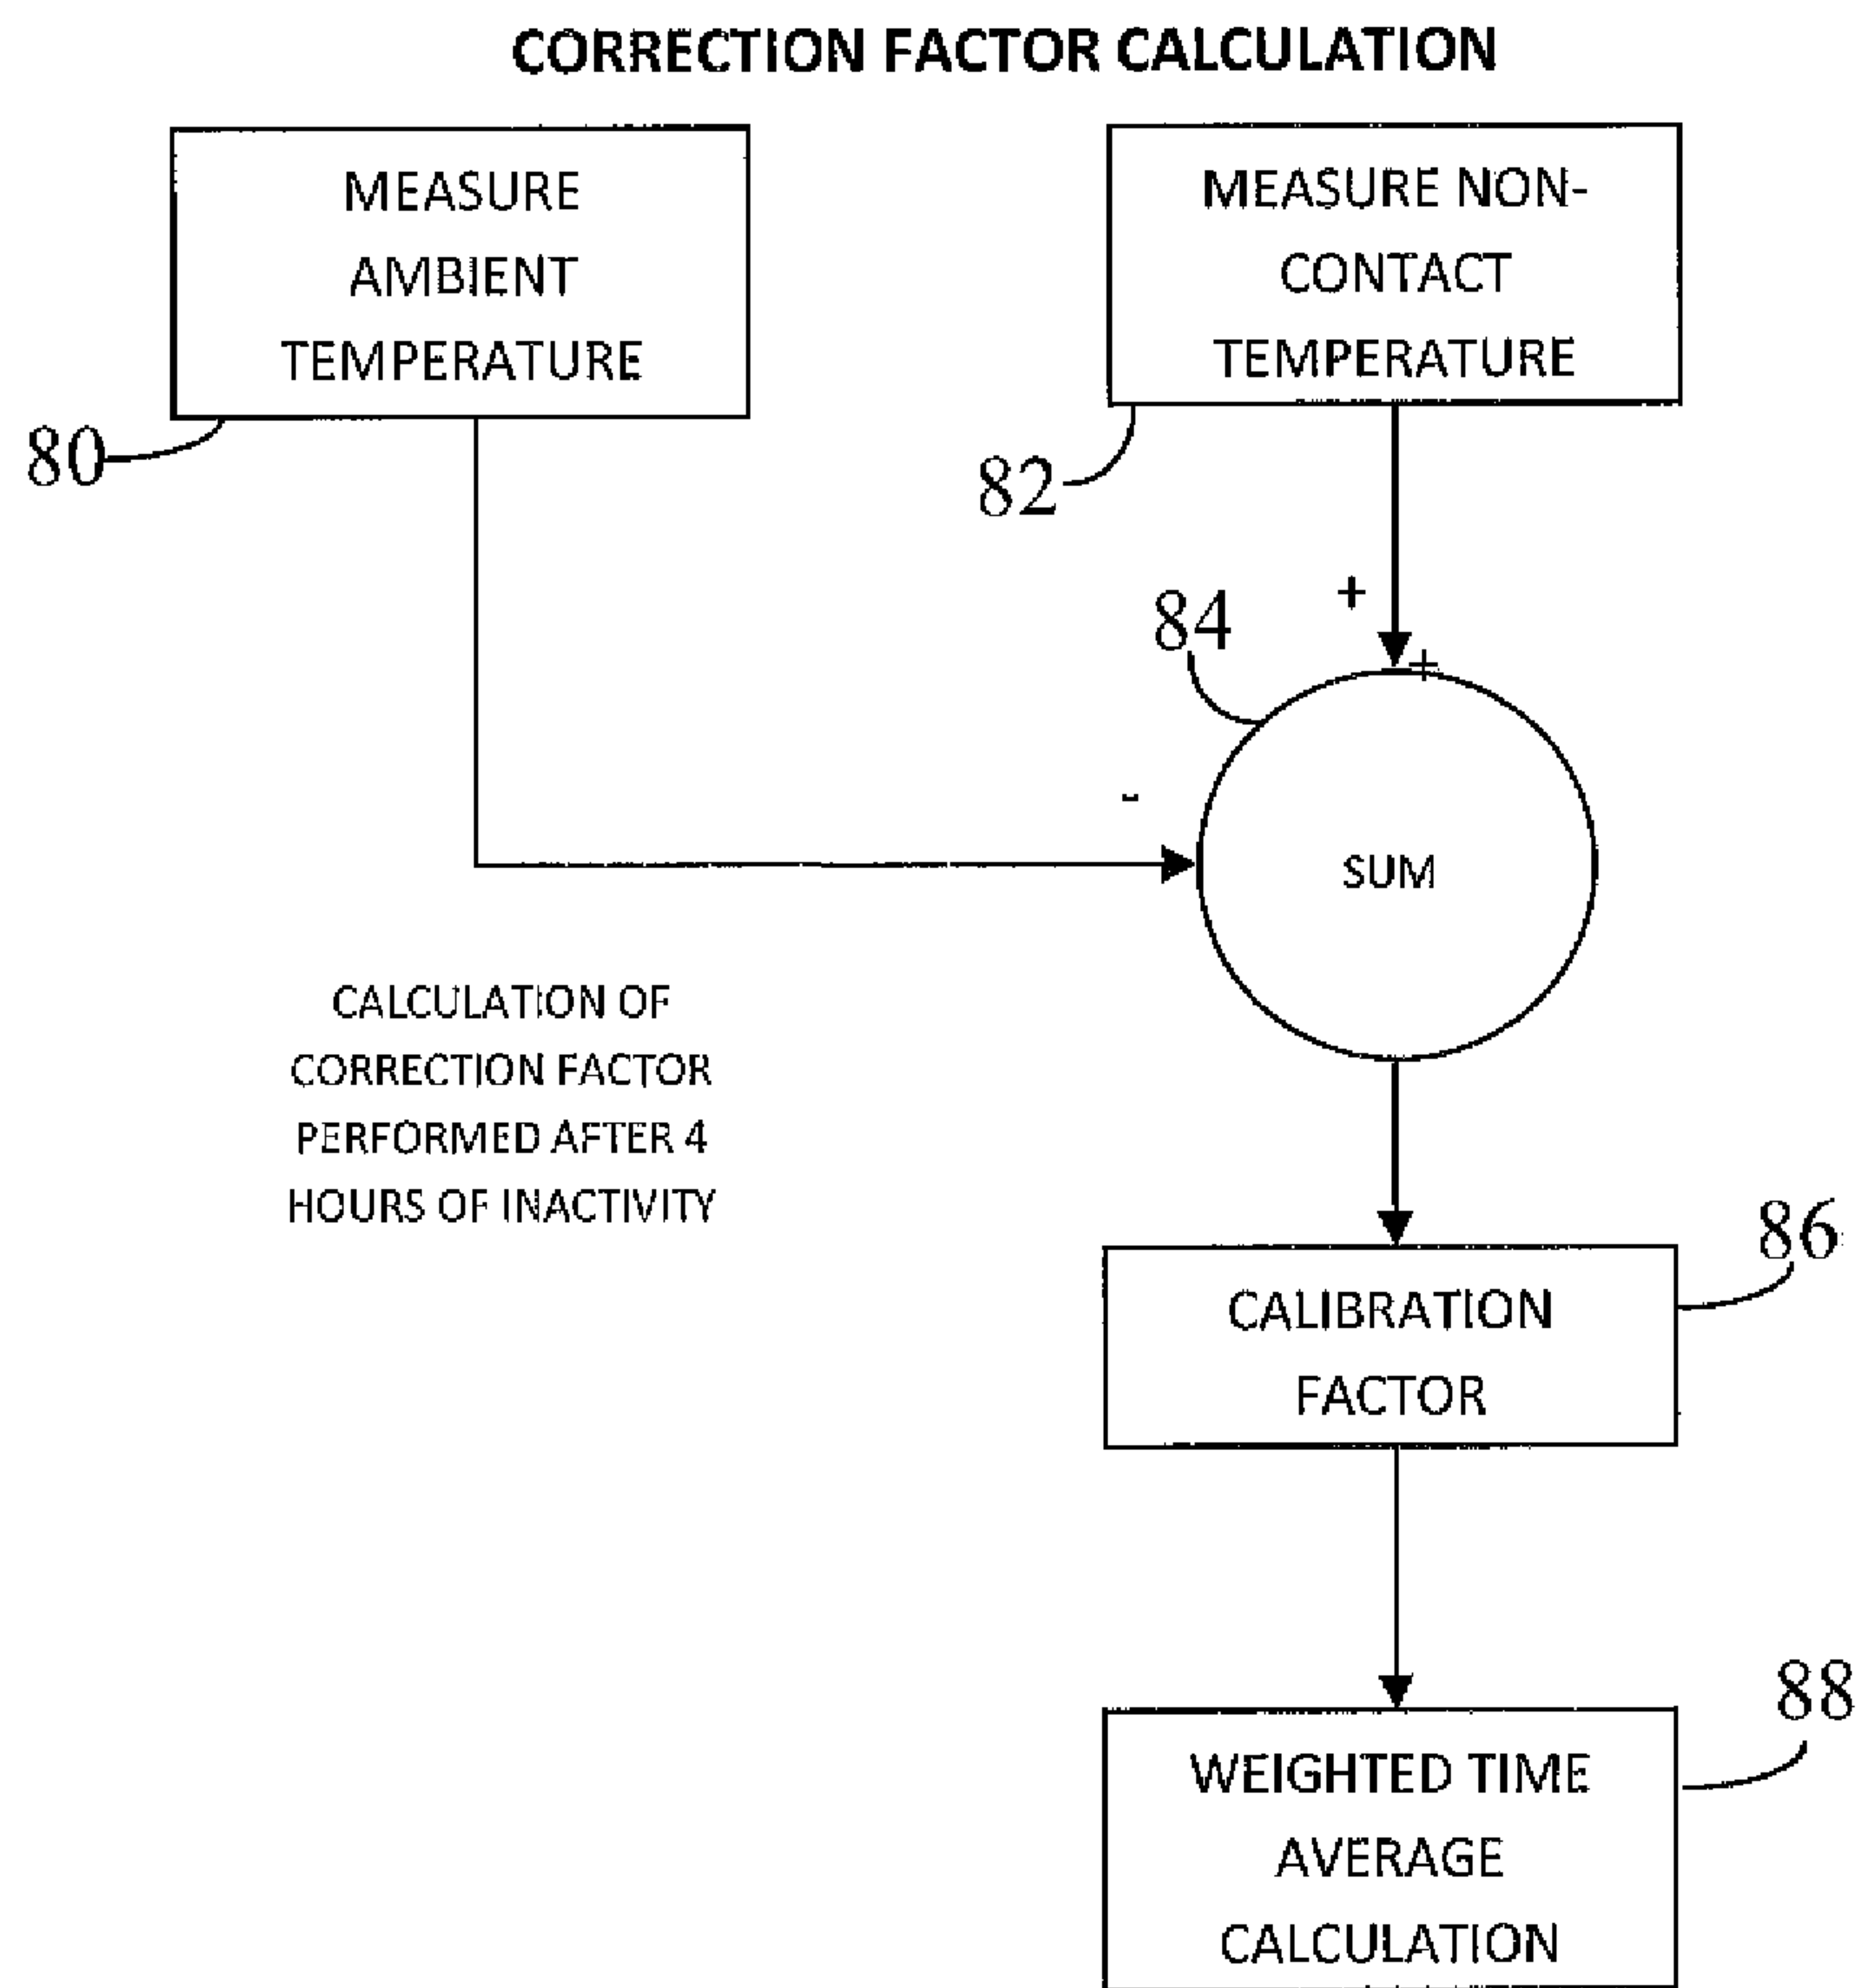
CORRECTION FACTOR CALCULATION

MEASURE AMBIENT TEMPERATURE

80

MEASURE NON-CONTACT TEMPERATURE

82

+

84

+

-

SUM

CALCULATION OF CORRECTION FACTOR PERFORMED AFTER 4 HOURS OF INACTIVITY

86

CALIBRATION FACTOR

88

WEIGHTED TIME AVERAGE CALCULATION